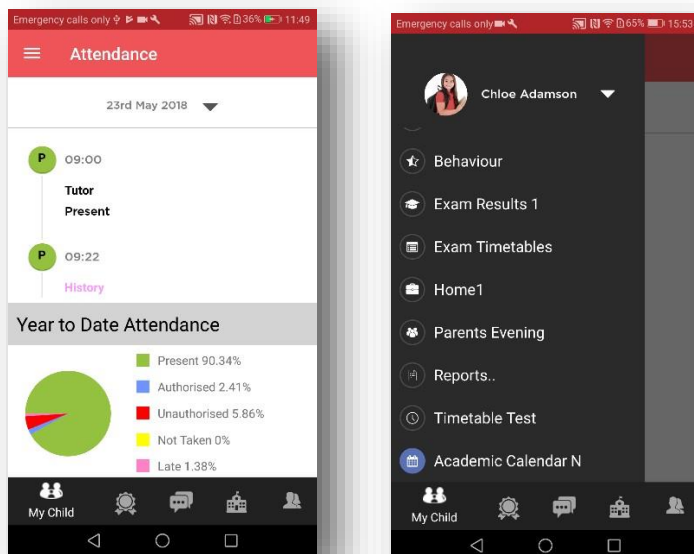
Emergency calls only 36% 11:49

Attendance

23rd May 2018

P 09:00

Tutor
Present

P 09:22

History

Year to Date Attendance

Present 90.34%
Authorised 2.41%
Unauthorised 5.86%
Not Taken 0%
Late 1.38%

My Child

Emergency calls only 65% 15:53

Chloe Adamson

Behaviour
Exam Results 1
Exam Timetables
Home1
Parents Evening
Reports..
Timetable Test
Academic Calendar N

My Child